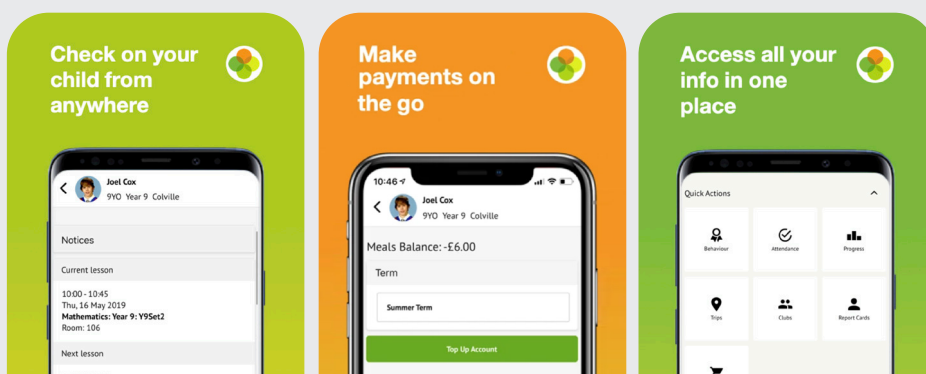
Check on your child from anywhere

Joel Cox
9YO Year 9 Colville

Notices

Current lesson

10:00 - 10:45
Thu, 16 May 2019
Mathematics: Year 9: Y9Set2
Room: 106

Next lesson

Make payments on the go

10:46

Joel Cox
9YO Year 9 Colville

Meals Balance: -£6.00

Term

Summer Term

Top Up Account

Access all your info in one place

Quick Actions

Behaviour

Attendance

Progress

Trips

Clubs

Report Cards